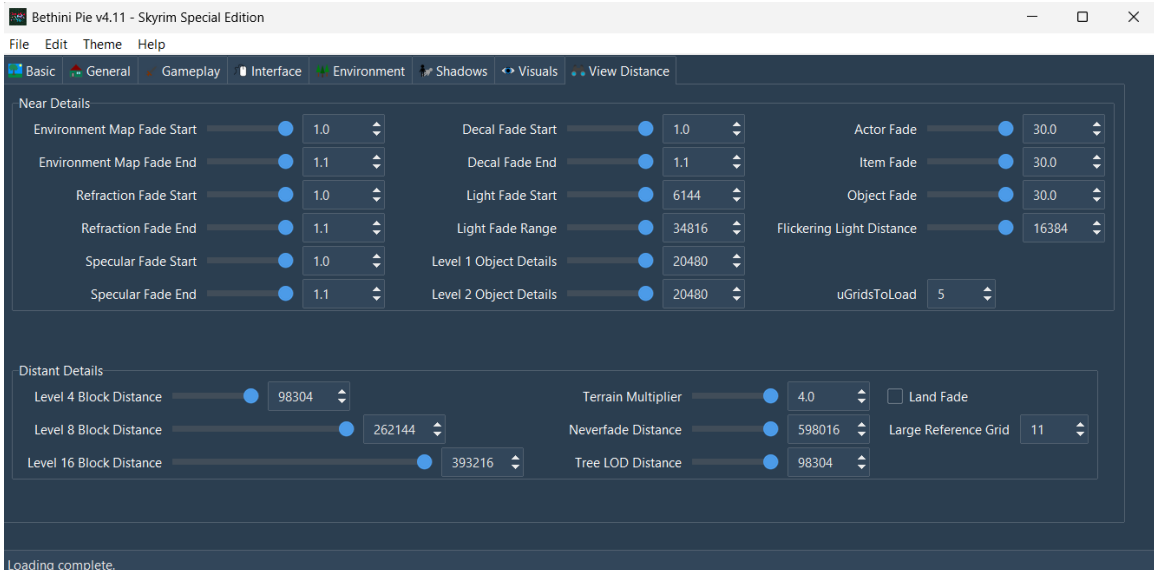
Bethini Pie v4.11 - Skyrim Special Edition

File Edit Theme Help

Basic General Gameplay Interface Environment Shadows Visuals View Distance

Near Details

Environment Map Fade Start 1.0
Environment Map Fade End 1.1
Refraction Fade Start 1.0
Refraction Fade End 1.1
Specular Fade Start 1.0
Specular Fade End 1.1

Decal Fade Start 1.0
Decal Fade End 1.1
Light Fade Start 6144
Light Fade Range 34816
Level 1 Object Details 20480
Level 2 Object Details 20480

Actor Fade 30.0
Item Fade 30.0
Object Fade 30.0
Flickering Light Distance 16384
uGridsToLoad 5

Distant Details

Level 4 Block Distance 98304
Level 8 Block Distance 262144
Level 16 Block Distance 393216

Terrain Multiplier 4.0
Neverfade Distance 598016
Tree LOD Distance 98304

Land Fade
Large Reference Grid 11

Loading complete.